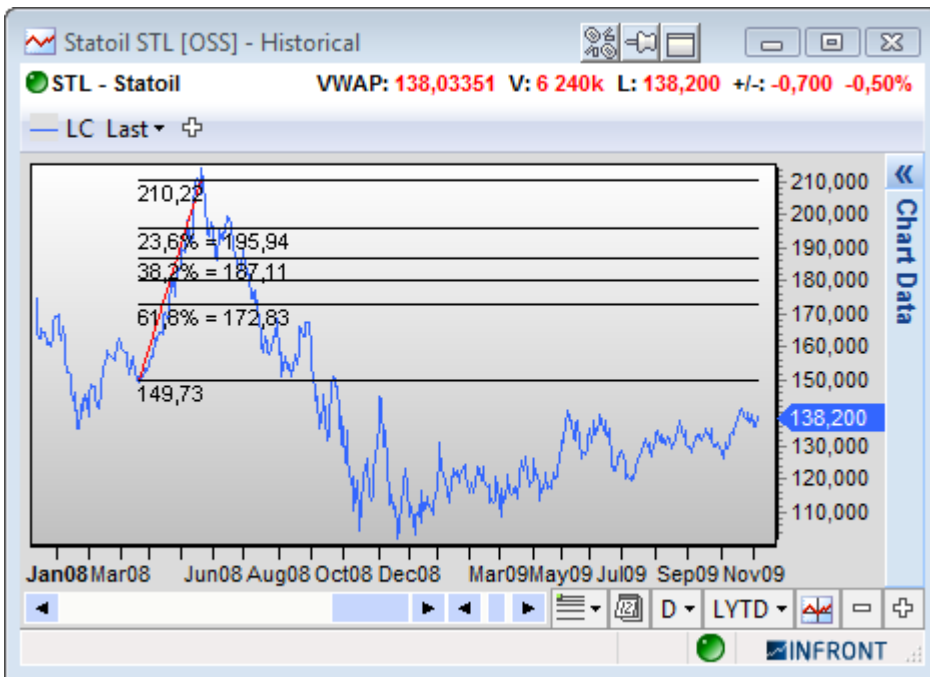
Statoil STL [OSS] - Historical

STL - Statoil VWAP: 138,03351 V: 6 240k L: 138,200 +/-: -0,700 -0,50%

LC Last

210,22

23,6% = 195,94

38,2% = 187,11

61,8% = 172,83

149,73

210,000
200,000
190,000
180,000
170,000
160,000
150,000
138,200
130,000
120,000
110,000

Chart Data

Jan08 Mar08 Jun08 Aug08 Oct08 Dec08 Mar09 May09 Jul09 Sep09 Nov09

D LYTD

INFRONT